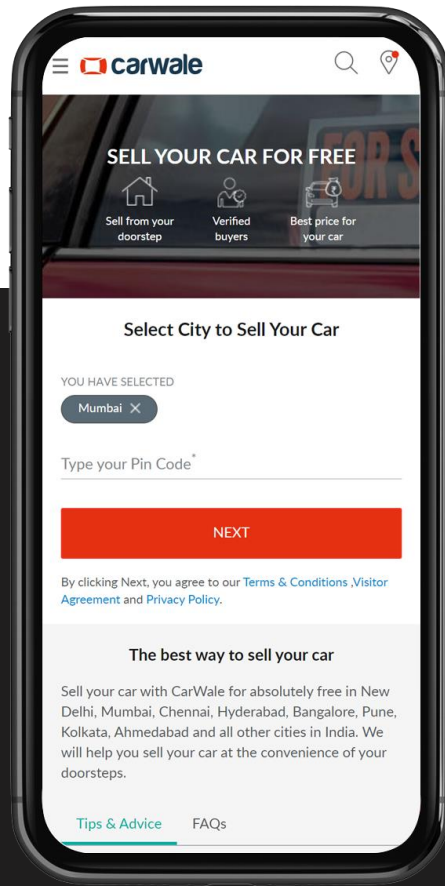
carwale

FOR S

SELL YOUR CAR FOR FREE

Sell from your doorstep

Verified buyers

Best price for your car

Select City to Sell Your Car

YOU HAVE SELECTED

Mumbai ✕

Type your Pin Code*

NEXT

By clicking Next, you agree to our Terms & Conditions ,Visitor Agreement and Privacy Policy.

The best way to sell your car

Sell your car with CarWale for absolutely free in New Delhi, Mumbai, Chennai, Hyderabad, Bangalore, Pune, Kolkata, Ahmedabad and all other cities in India. We will help you sell your car at the convenience of your doorsteps.

Tips & Advice

FAQs